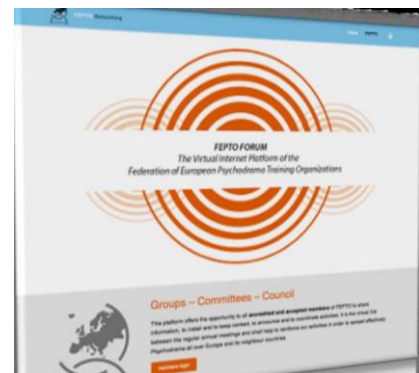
FEPTO Networking

Home FEPTO

FEPTO FORUM
The Virtual Internet Platform of the
Federation of European Psychodrama Training Organizations

Groups – Committees – Council

This platform offers the opportunity to all accredited and accepted members of FEPTO to share information, to install and to keep contact, to announce and to coordinate activities. It is the virtual link between the regular annual meetings and shall help to reinforce our activities in order to spread effectively Psychodrama all over Europe and its neighbour countries.

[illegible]